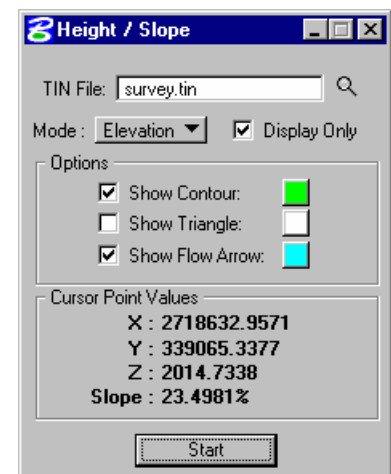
Height / Slope

TIN File: survey.tin

Mode : Elevation

Display Only

Options

Show Contour:

Show Triangle:

Show Flow Arrow:

Cursor Point Values

X : 2718632.9571

Y : 339065.3377

Z : 2014.7338

Slope : 23.4981%

Start